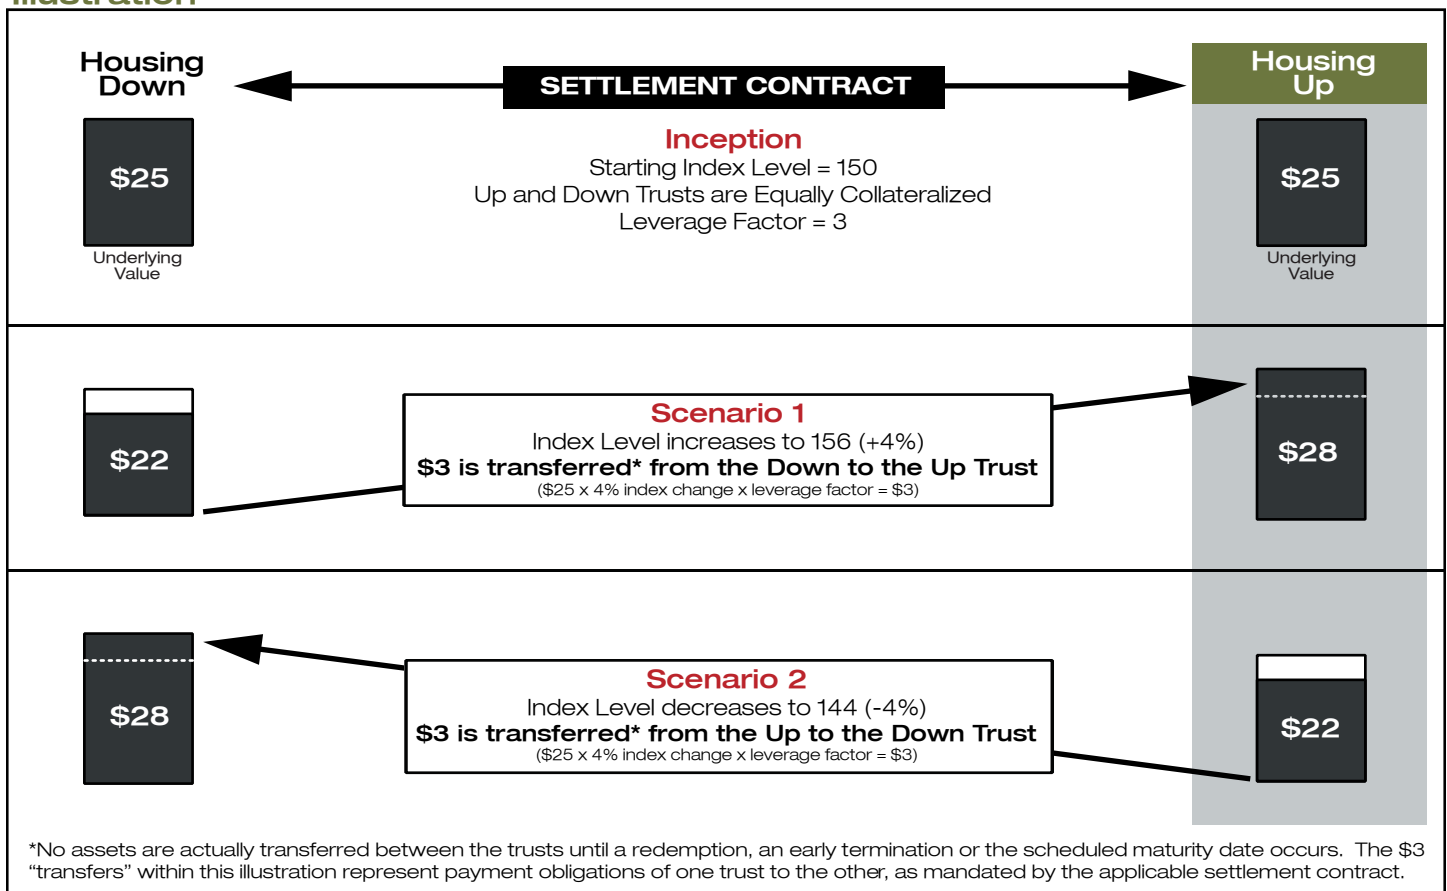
Illustration

Housing Down

SETTLEMENT CONTRACT

Housing Up

$25

Underlying Value

Inception
Starting Index Level = 150
Up and Down Trusts are Equally Collateralized
Leverage Factor = 3

$25

Underlying Value

$22

Scenario 1
Index Level increases to 156 (+4%)
**$3 is transferred* from the Down to the Up Trust**
($25 x 4% index change x leverage factor = $3)

$28

$28

Scenario 2
Index Level decreases to 144 (-4%)
**$3 is transferred* from the Up to the Down Trust**
($25 x 4% index change x leverage factor = $3)

$22

*No assets are actually transferred between the trusts until a redemption, an early termination or the scheduled maturity date occurs. The $3 "transfers" within this illustration represent payment obligations of one trust to the other, as mandated by the applicable settlement contract.